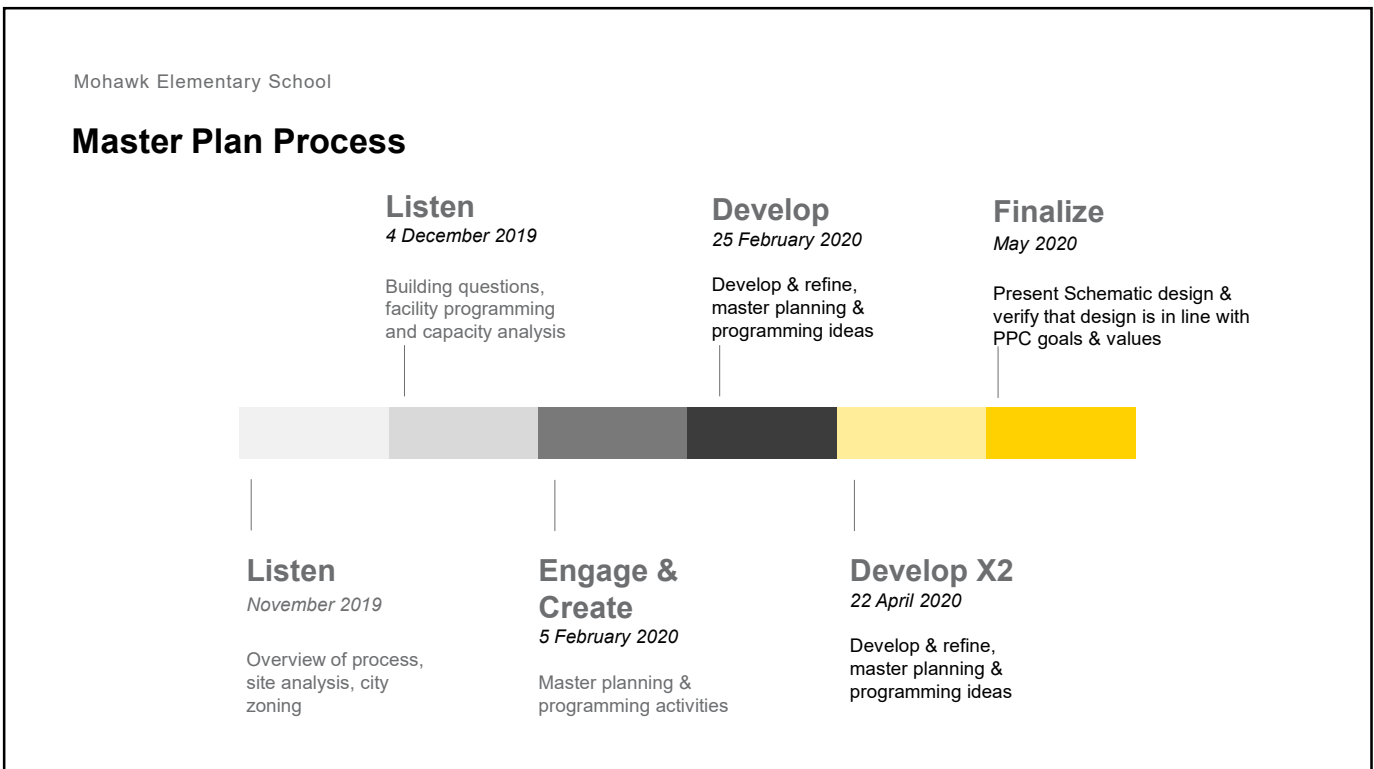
Mohawk Elementary School

**Master Plan Process**

Listen
*4 December 2019*

Building questions, facility programming and capacity analysis

Develop
*25 February 2020*

Develop & refine, master planning & programming ideas

Finalize
*May 2020*

Present Schematic design & verify that design is in line with PPC goals & values

Listen
*November 2019*

Overview of process, site analysis, city zoning

Engage & Create
*5 February 2020*

Master planning & programming activities

Develop X2
*22 April 2020*

Develop & refine, master planning & programming ideas